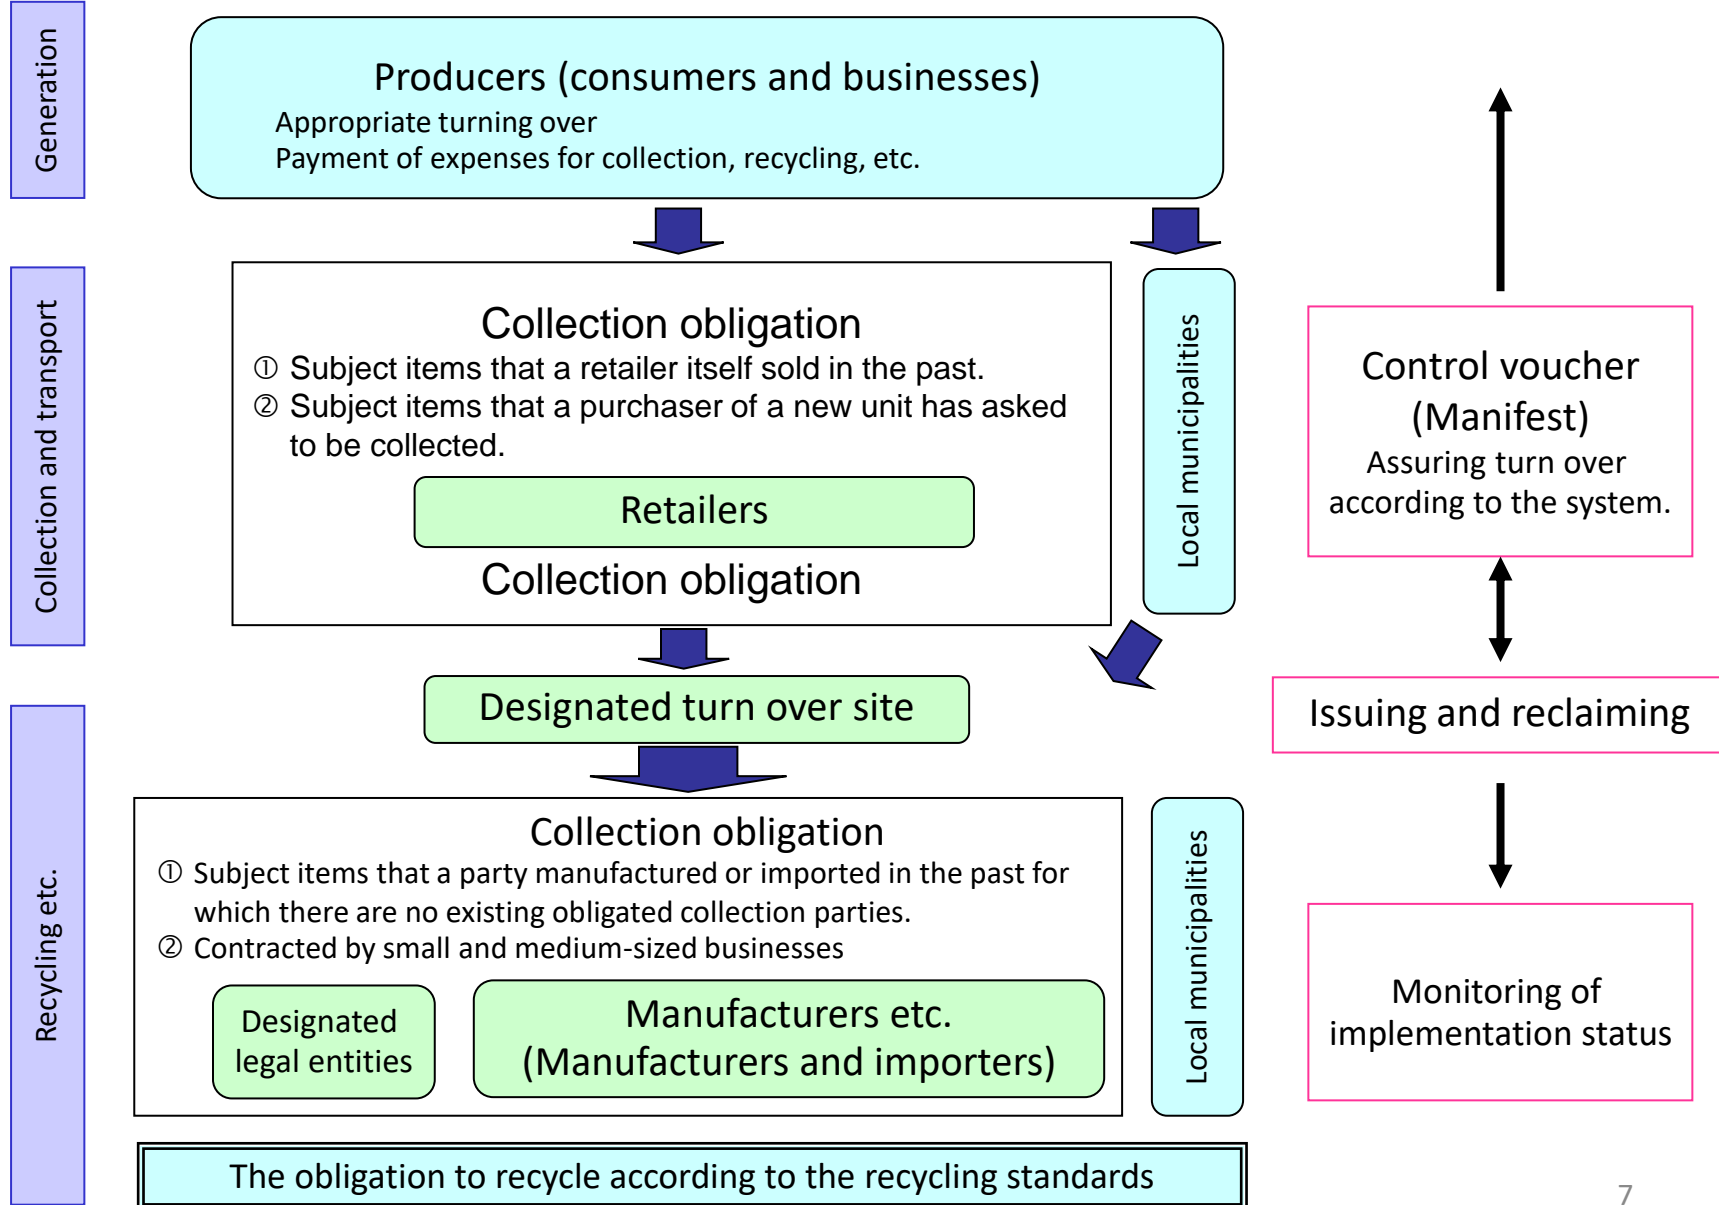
Generation

Producers (consumers and businesses)
Appropriate turning over
Payment of expenses for collection, recycling, etc.

Collection and transport

Collection obligation
① Subject items that a retailer itself sold in the past.
② Subject items that a purchaser of a new unit has asked to be collected.

Retailers

Collection obligation

Local municipalities

Control voucher (Manifest)
Assuring turn over according to the system.

Designated turn over site

Issuing and reclaiming

Recycling etc.

Collection obligation
① Subject items that a party manufactured or imported in the past for which there are no existing obligated collection parties.
② Contracted by small and medium-sized businesses

Designated legal entities

Manufacturers etc. (Manufacturers and importers)

Local municipalities

Monitoring of implementation status

The obligation to recycle according to the recycling standards

7